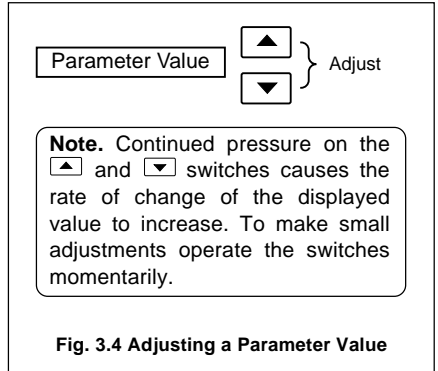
Parameter Value

▲
▼
Adjust

**Note.** Continued pressure on the ▲ and ▼ switches causes the rate of change of the displayed value to increase. To make small adjustments operate the switches momentarily.

**Fig. 3.4 Adjusting a Parameter Value**